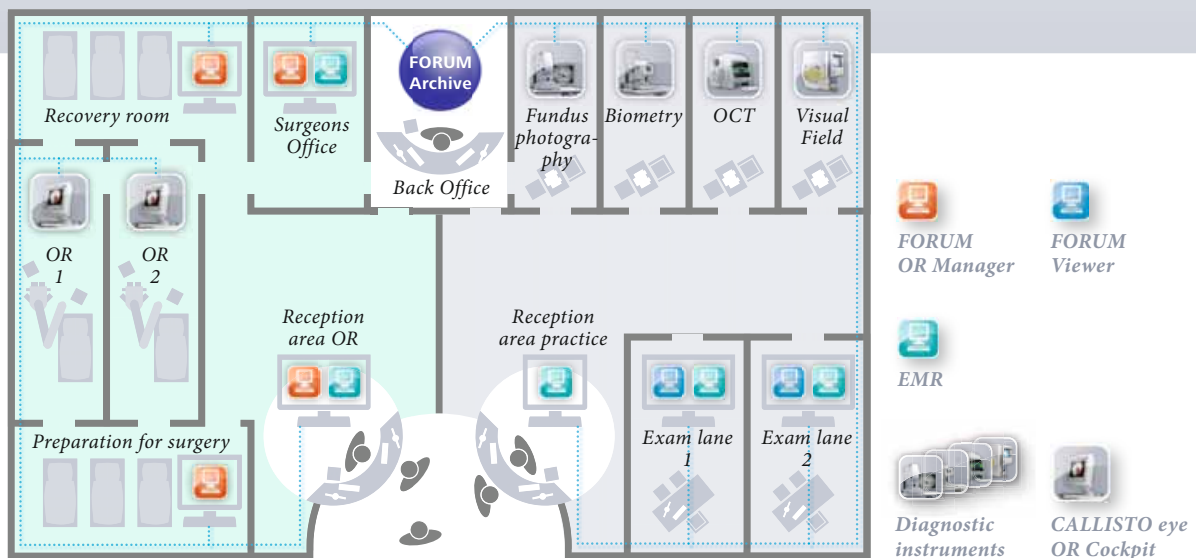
Recovery room

Surgeons Office

FORUM Archive

Back Office

Fundus photography

Biometry

OCT

Visual Field

OR 1

OR 2

Reception area OR

Reception area practice

Exam lane 1

Exam lane 2

Preparation for surgery

FORUM OR Manager

FORUM Viewer

EMR

Diagnostic instruments

CALLISTO eye OR Cockpit